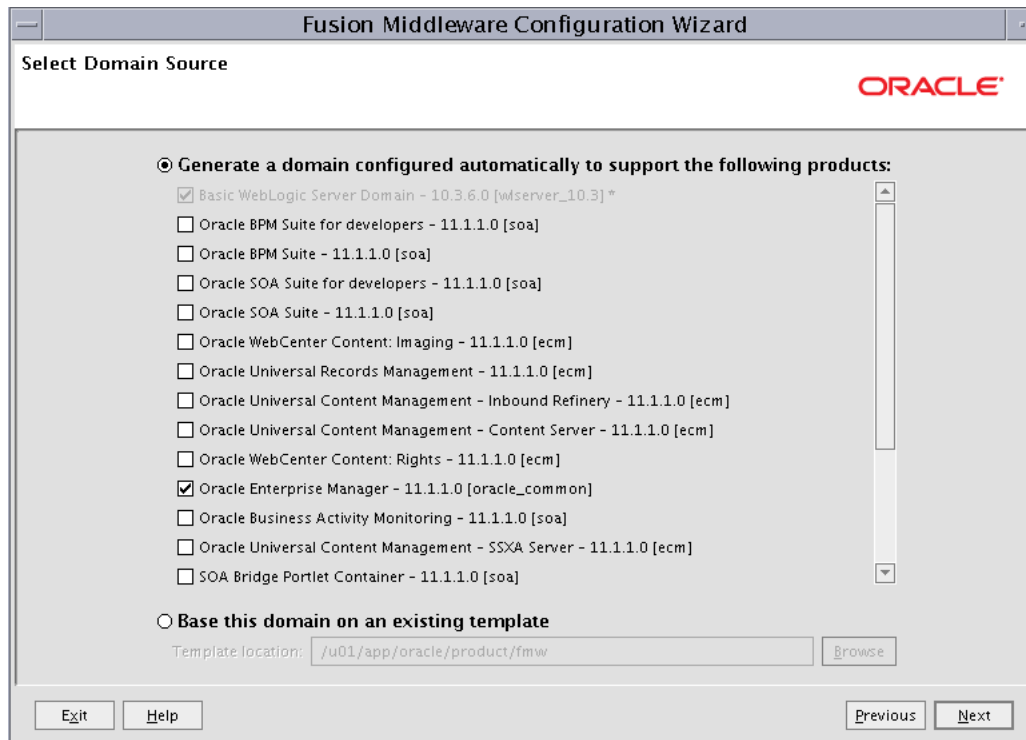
Fusion Middleware Configuration Wizard

Select Domain Source

ORACLE

Generate a domain configured automatically to support the following products:

Basic WebLogic Server Domain - 10.3.6.0 [wlserver_10.3] *

Oracle BPM Suite for developers - 11.1.1.0 [soa]

Oracle BPM Suite - 11.1.1.0 [soa]

Oracle SOA Suite for developers - 11.1.1.0 [soa]

Oracle SOA Suite - 11.1.1.0 [soa]

Oracle WebCenter Content: Imaging - 11.1.1.0 [ecm]

Oracle Universal Records Management - 11.1.1.0 [ecm]

Oracle Universal Content Management - Inbound Refinery - 11.1.1.0 [ecm]

Oracle Universal Content Management - Content Server - 11.1.1.0 [ecm]

Oracle WebCenter Content: Rights - 11.1.1.0 [ecm]

Oracle Enterprise Manager - 11.1.1.0 [oracle_common]

Oracle Business Activity Monitoring - 11.1.1.0 [soa]

Oracle Universal Content Management - SSXA Server - 11.1.1.0 [ecm]

SOA Bridge Portlet Container - 11.1.1.0 [soa]

Base this domain on an existing template

Template location: /u01/app/oracle/product/fmw

Browse

Exit

Help

Previous

Next